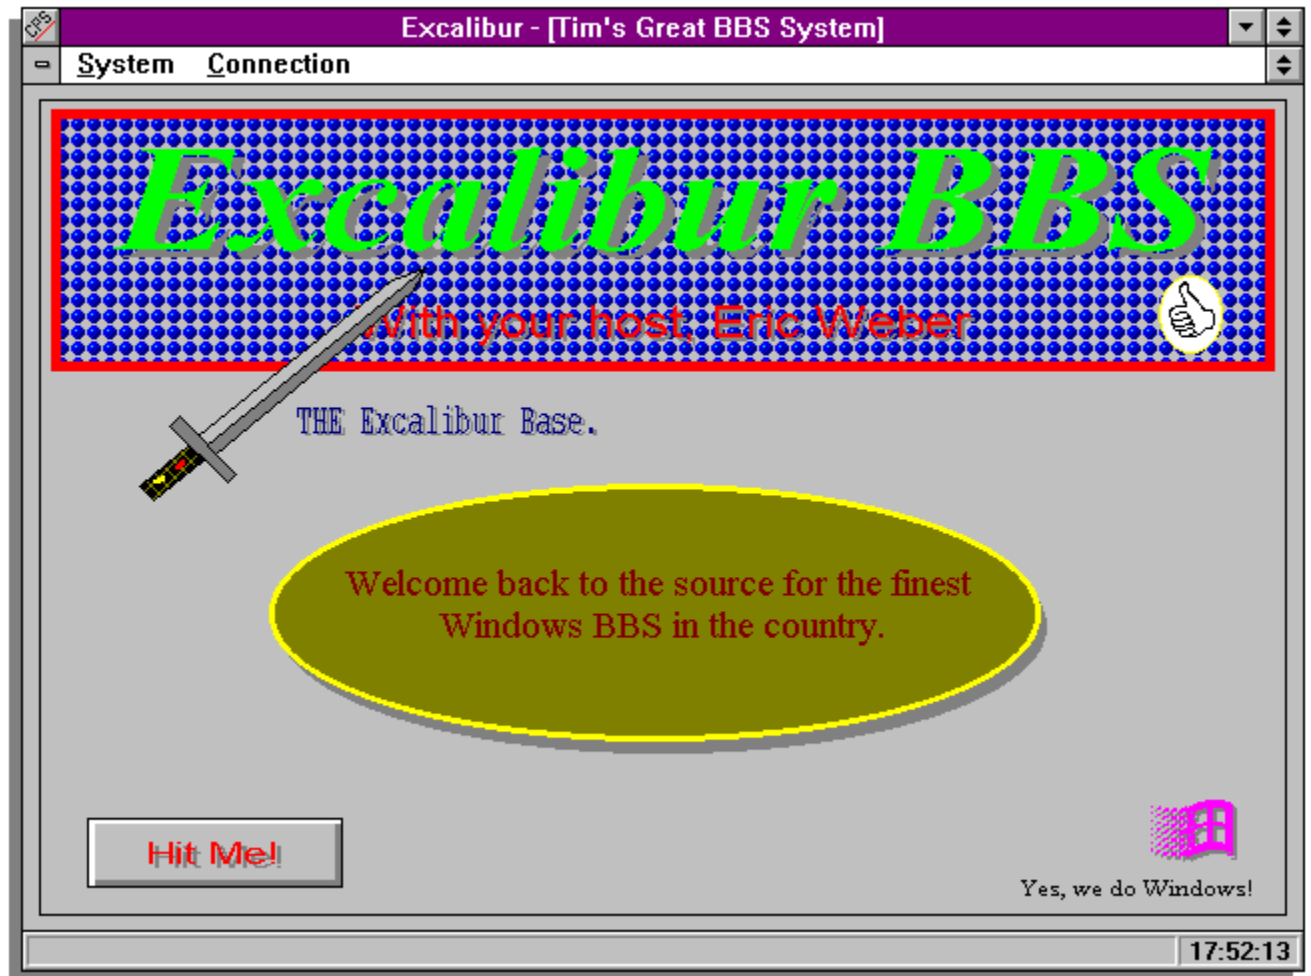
CPS

Excalibur - [Tim's Great BBS System]

System Connection

Excalibur BBS

With your host, Eric Weber

THE Excalibur Base.

Welcome back to the source for the finest Windows BBS in the country.

Hit Me!

Yes, we do Windows!

17:52:13